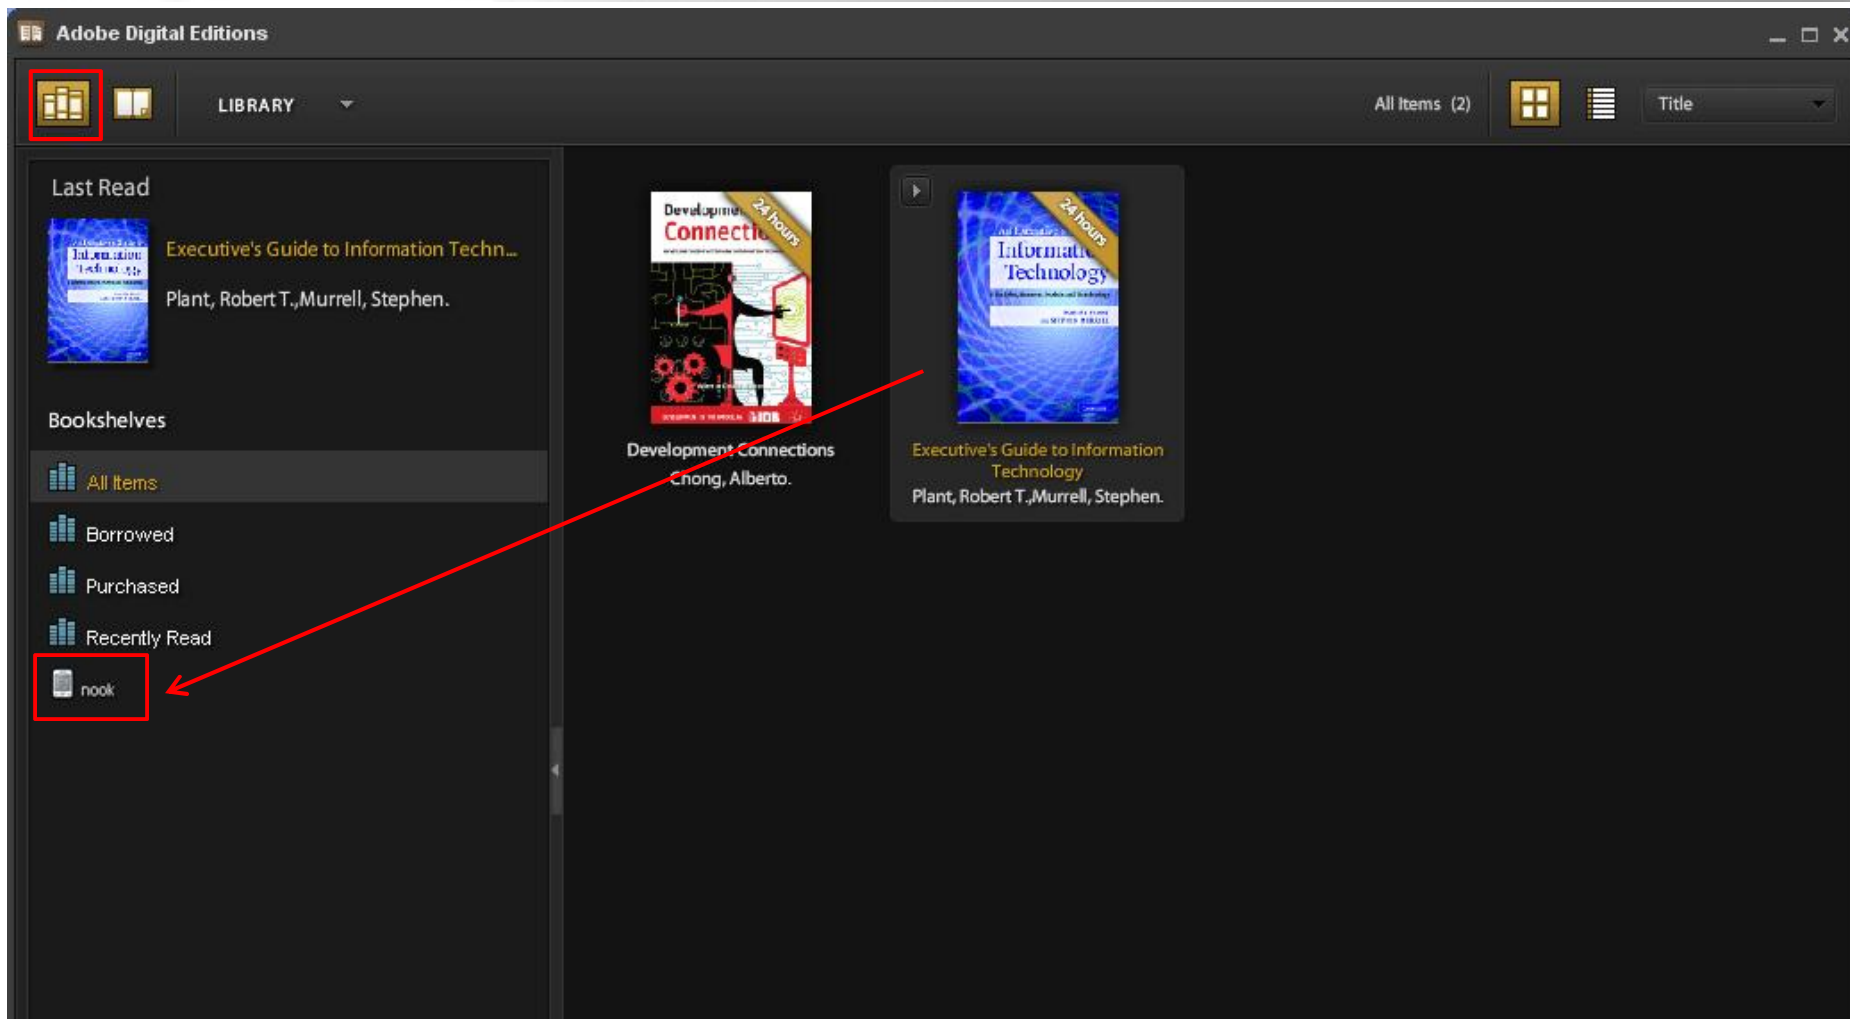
Adobe Digital Editions

LIBRARY

All Items (2)

Title

Last Read

Executive's Guide to Information Techn...

Plant, Robert T.,Murrell, Stephen.

Bookshelves

All Items

Borrowed

Purchased

Recently Read

nook

Developm Connecti 24 hours

Development Connections

Chong, Alberto.

An Executive Information Technology 24 hours

Executive's Guide to Information Technology

Plant, Robert T.,Murrell, Stephen.